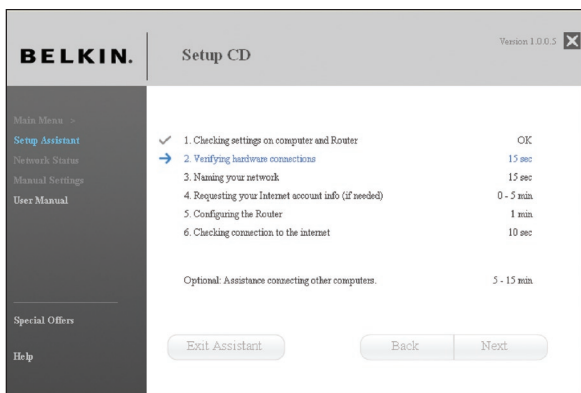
BELKIN.

Setup CD

Version 1.0.0.5

Main Menu >
Setup Assistant
Network Status
Manual Settings
User Manual

Special Offers

Help

| | | |
|---|---|---|
| ✓ | 1. Checking settings on computer and Router | OK |
| → | 2. Verifying hardware connections | 15 sec |
| | 3. Naming your network | 15 sec |
| | 4. Requesting your Internet account info (if needed) | 0 - 5 min |
| | 5. Configuring the Router | 1 min |
| | 6. Checking connection to the internet | 10 sec |

Optional: Assistance connecting other computers. 5 - 15 min

Exit Assistant

Back

Next